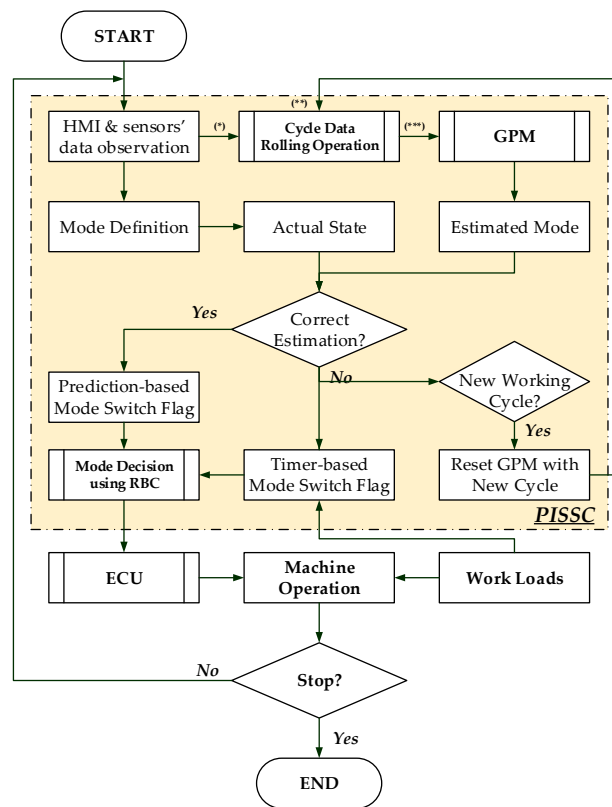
START

HMI & sensors' data observation

(*)

(**)

Cycle Data Rolling Operation

(***)

GPM

Mode Definition

Actual State

Estimated Mode

Yes

Correct Estimation?

No

New Working Cycle?

Prediction-based Mode Switch Flag

Yes

Mode Decision using RBC

Timer-based Mode Switch Flag

Reset GPM with New Cycle

PISSC

ECU

Machine Operation

Work Loads

No

Stop?

Yes

END